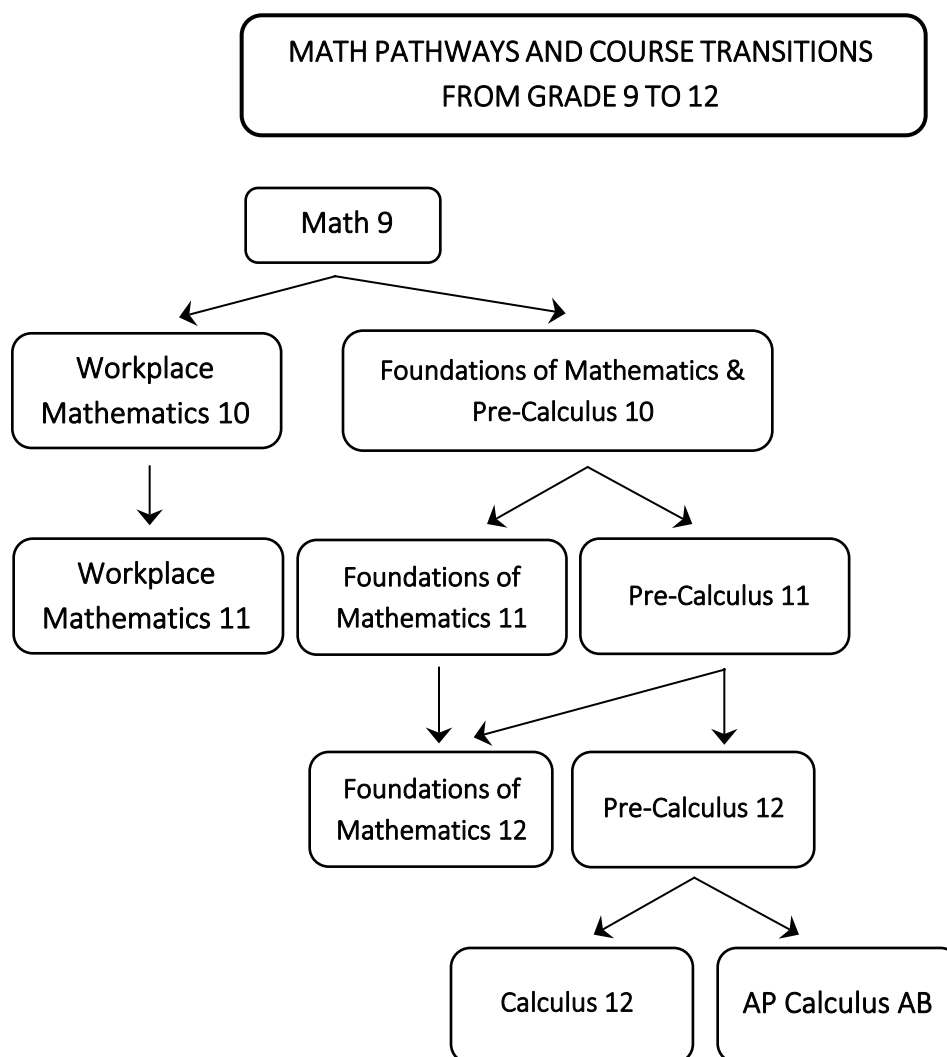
MATH PATHWAYS AND COURSE TRANSITIONS FROM GRADE 9 TO 12

Math 9

Workplace Mathematics 10

Foundations of Mathematics & Pre-Calculus 10

Workplace Mathematics 11

Foundations of Mathematics 11

Pre-Calculus 11

Foundations of Mathematics 12

Pre-Calculus 12

Calculus 12

AP Calculus AB